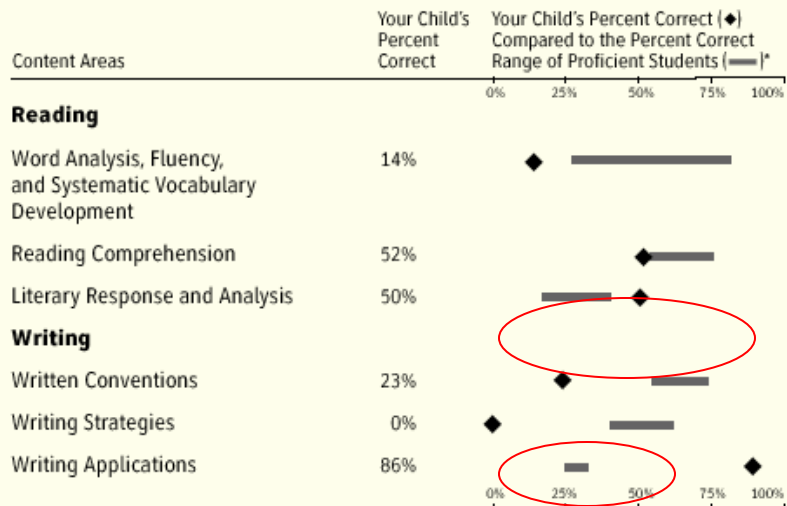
| Content Areas | Your Child's Percent Correct | Your Child's Percent Correct (◆) Compared to the Percent Correct Range of Proficient Students (▬)* |
|---|---|---|
| | | 0% 25% 50% 75% 100% |
| **Reading** | | |
| Word Analysis, Fluency, and Systematic Vocabulary Development | 14% | |
| Reading Comprehension | 52% | |
| Literary Response and Analysis | 50% | |
| **Writing** | | |
| Written Conventions | 23% | |
| Writing Strategies | 0% | |
| Writing Applications | 86% | |
| | | 0% 25% 50% 75% 100% |